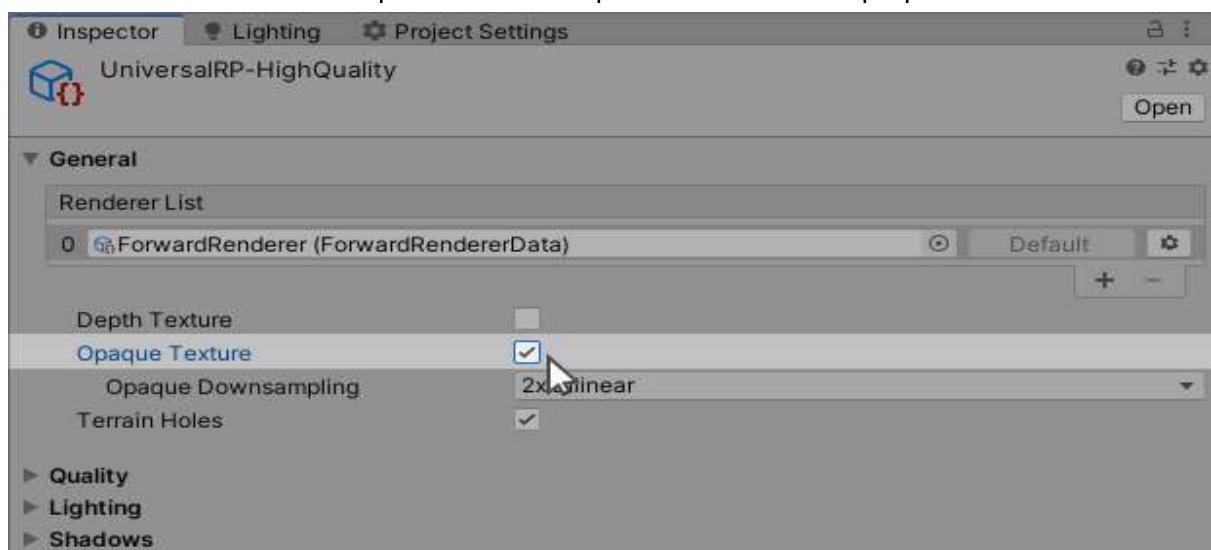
Inspector Lighting Project Settings

UniversalRP-HighQuality

Open

General

Renderer List

0 ForwardRenderer (ForwardRendererData) Default

+ −

Depth Texture

Opaque Texture

Opaque Downsampling 2x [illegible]inear

Terrain Holes

Quality

Lighting

Shadows